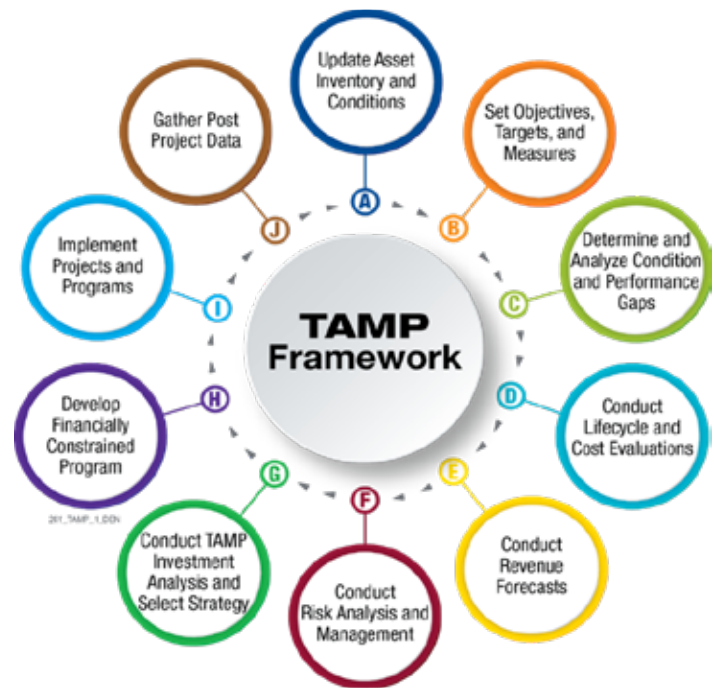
TAMP Framework

A
Update Asset Inventory and Conditions

B
Set Objectives, Targets, and Measures

C
Determine and Analyze Condition and Performance Gaps

D
Conduct Lifecycle and Cost Evaluations

E
Conduct Revenue Forecasts

F
Conduct Risk Analysis and Management

G
Conduct TAMP Investment Analysis and Select Strategy

H
Develop Financially Constrained Program

I
Implement Projects and Programs

J
Gather Post Project Data

261_TAMP_1_DDN